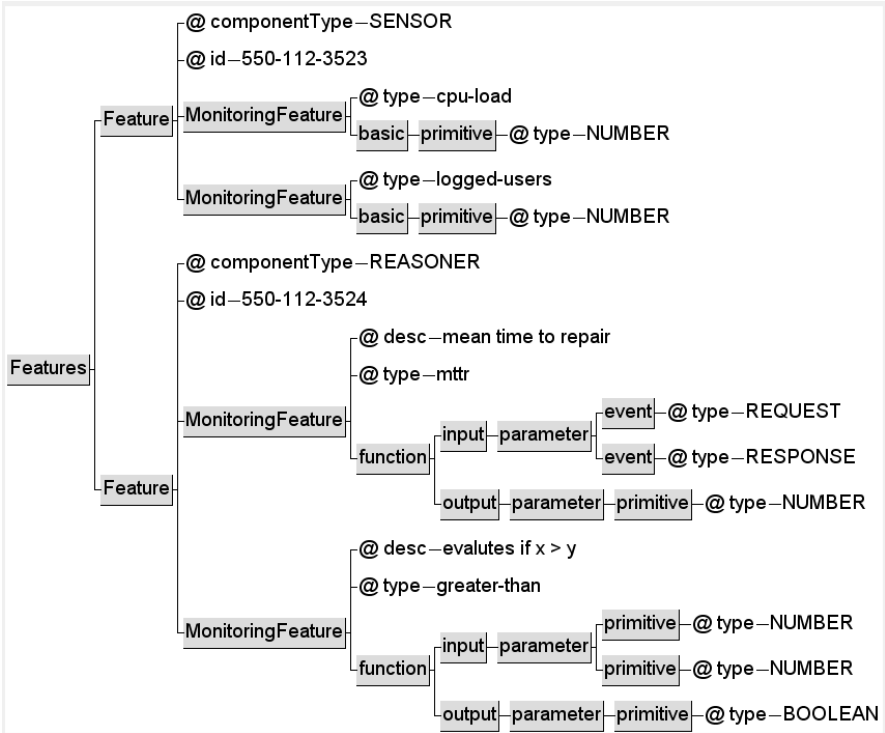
@ componentType—SENSOR
@ id—550-112-3523
Feature
MonitoringFeature
@ type—cpu-load
basic
primitive
@ type—NUMBER
MonitoringFeature
@ type—logged-users
basic
primitive
@ type—NUMBER
@ componentType—REASONER
@ id—550-112-3524
@ desc—mean time to repair
@ type—mttr
Features
MonitoringFeature
function
input
parameter
event
@ type—REQUEST
event
@ type—RESPONSE
Feature
output
parameter
primitive
@ type—NUMBER
@ desc—evalutes if x > y
@ type—greater-than
MonitoringFeature
function
input
parameter
primitive
@ type—NUMBER
primitive
@ type—NUMBER
output
parameter
primitive
@ type—BOOLEAN